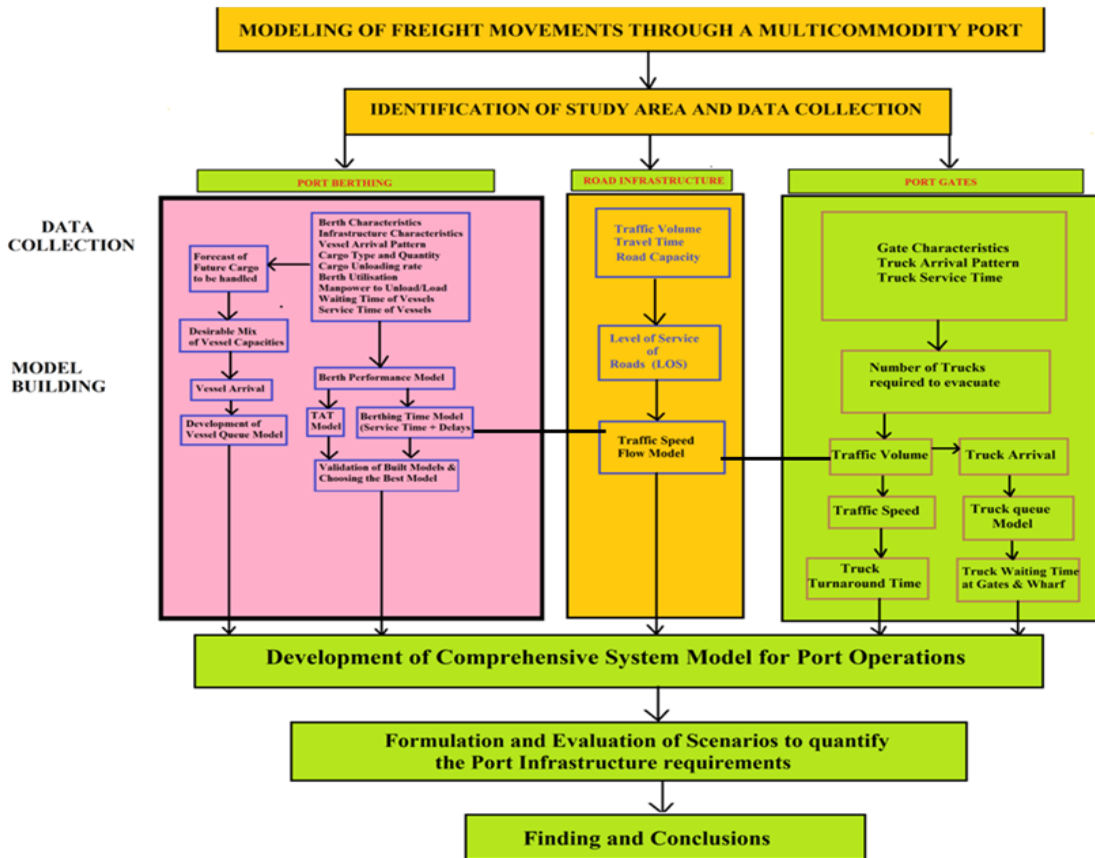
MODELING OF FREIGHT MOVEMENTS THROUGH A MULTICOMMODITY PORT

IDENTIFICATION OF STUDY AREA AND DATA COLLECTION

PORT BERTHING

ROAD INFRASTRUCTURE

PORT GATES

DATA COLLECTION

MODEL BUILDING

Berth Characteristics
Infrastructure Characteristics
Vessel Arrival Pattern
Cargo Type and Quantity
Cargo Unloading rate
Berth Utilisation
Manpower to Unload/Load
Waiting Time of Vessels
Service Time of Vessels

Forecast of Future Cargo to be handled

Desirable Mix of Vessel Capacities

Vessel Arrival

Development of Vessel Queue Model

Berth Performance Model

TAT Model

Berthing Time Model (Service Time + Delays)

Validation of Built Models & Choosing the Best Model

Traffic Volume
Travel Time
Road Capacity

Level of Service of Roads (LOS)

Traffic Speed Flow Model

Gate Characteristics
Truck Arrival Pattern
Truck Service Time

Number of Trucks required to evacuate

Traffic Volume

Truck Arrival

Traffic Speed

Truck queue Model

Truck Turnaround Time

Truck Waiting Time at Gates & Wharf

Development of Comprehensive System Model for Port Operations

Formulation and Evaluation of Scenarios to quantify the Port Infrastructure requirements

Finding and Conclusions